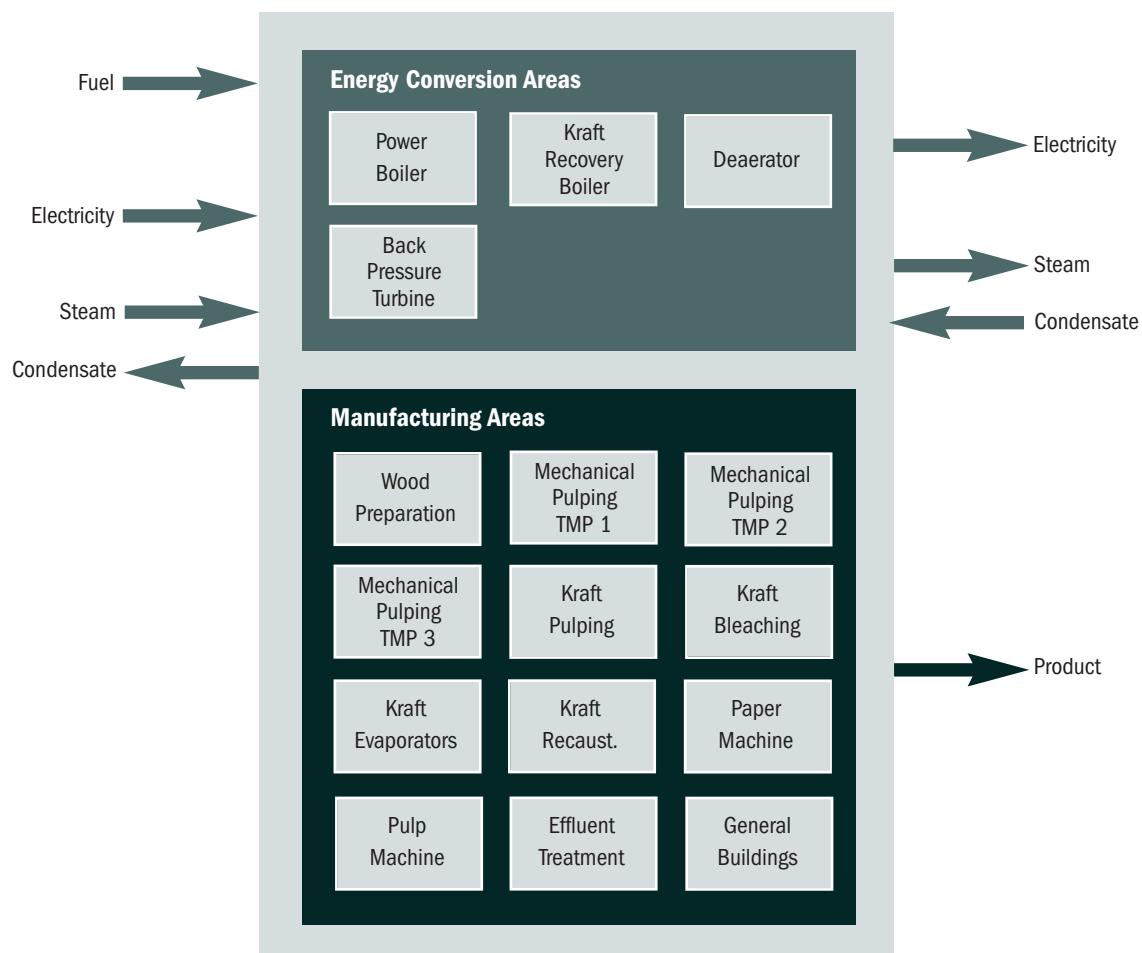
Fuel

Electricity

Steam

Condensate

Energy Conversion Areas

Power Boiler

Kraft Recovery Boiler

Deaerator

Back Pressure Turbine

Electricity

Steam

Condensate

Manufacturing Areas

Wood Preparation

Mechanical Pulping TMP 1

Mechanical Pulping TMP 2

Mechanical Pulping TMP 3

Kraft Pulping

Kraft Bleaching

Kraft Evaporators

Kraft Recaust.

Paper Machine

Pulp Machine

Effluent Treatment

General Buildings

Product